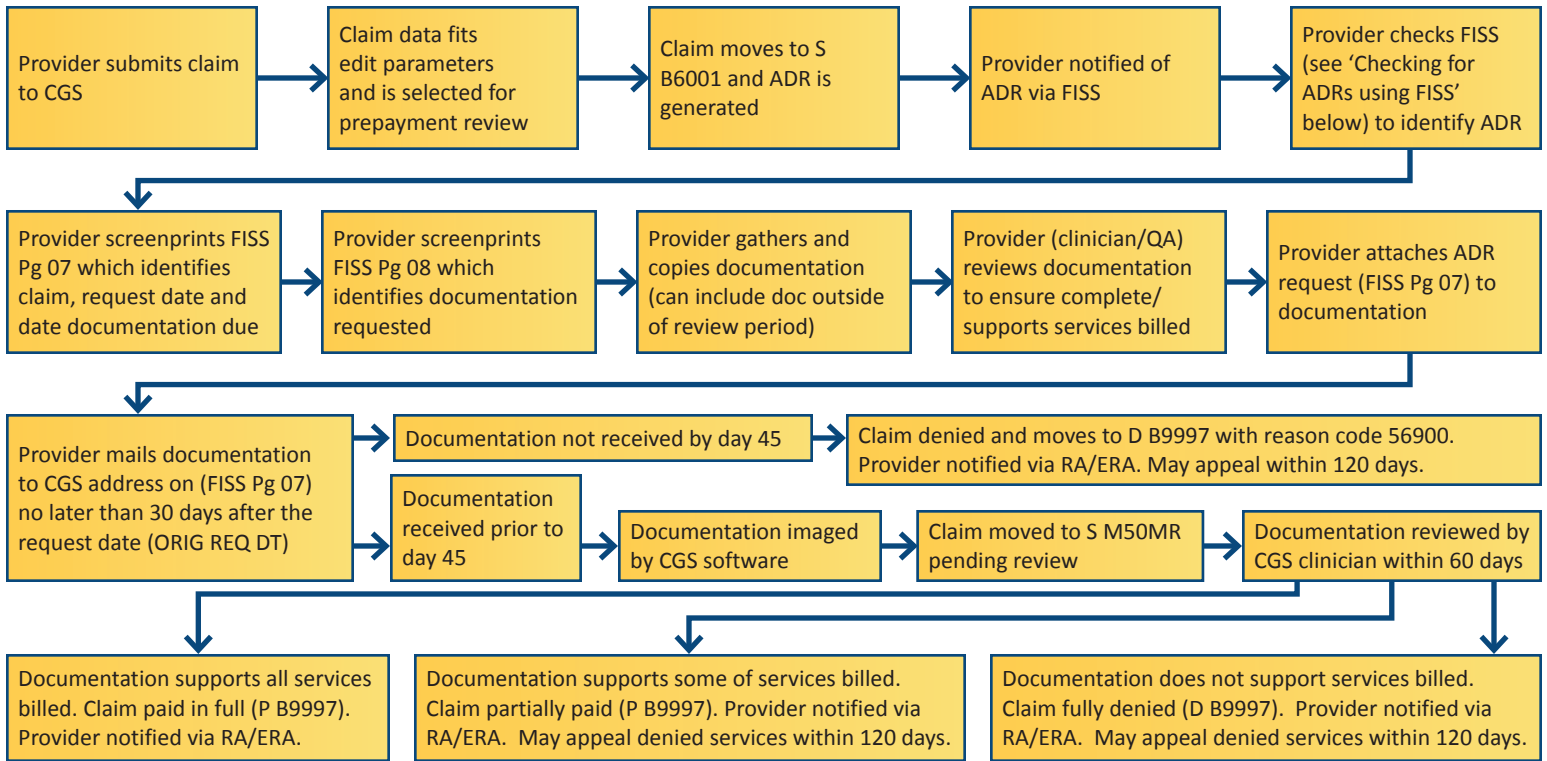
Provider submits claim to CGS

Claim data fits edit parameters and is selected for prepayment review

Claim moves to S B6001 and ADR is generated

Provider notified of ADR via FISS

Provider checks FISS (see 'Checking for ADRs using FISS' below) to identify ADR

Provider screenprints FISS Pg 07 which identifies claim, request date and date documentation due

Provider screenprints FISS Pg 08 which identifies documentation requested

Provider gathers and copies documentation (can include doc outside of review period)

Provider (clinician/QA) reviews documentation to ensure complete/ supports services billed

Provider attaches ADR request (FISS Pg 07) to documentation

Provider mails documentation to CGS address on (FISS Pg 07) no later than 30 days after the request date (ORIG REQ DT)

Documentation not received by day 45

Claim denied and moves to D B9997 with reason code 56900. Provider notified via RA/ERA. May appeal within 120 days.

Documentation received prior to day 45

Documentation imaged by CGS software

Claim moved to S M50MR pending review

Documentation reviewed by CGS clinician within 60 days

Documentation supports all services billed. Claim paid in full (P B9997). Provider notified via RA/ERA.

Documentation supports some of services billed. Claim partially paid (P B9997). Provider notified via RA/ERA. May appeal denied services within 120 days.

Documentation does not support services billed. Claim fully denied (D B9997). Provider notified via RA/ERA. May appeal denied services within 120 days.